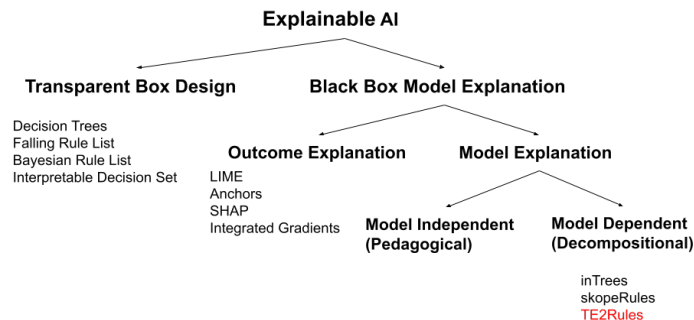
Explainable AI

Transparent Box Design

Decision Trees
Falling Rule List
Bayesian Rule List
Interpretable Decision Set

Black Box Model Explanation

Outcome Explanation

LIME
Anchors
SHAP
Integrated Gradients

Model Explanation

Model Independent (Pedagogical)

Model Dependent (Decompositional)

inTrees
skopeRules
TE2Rules